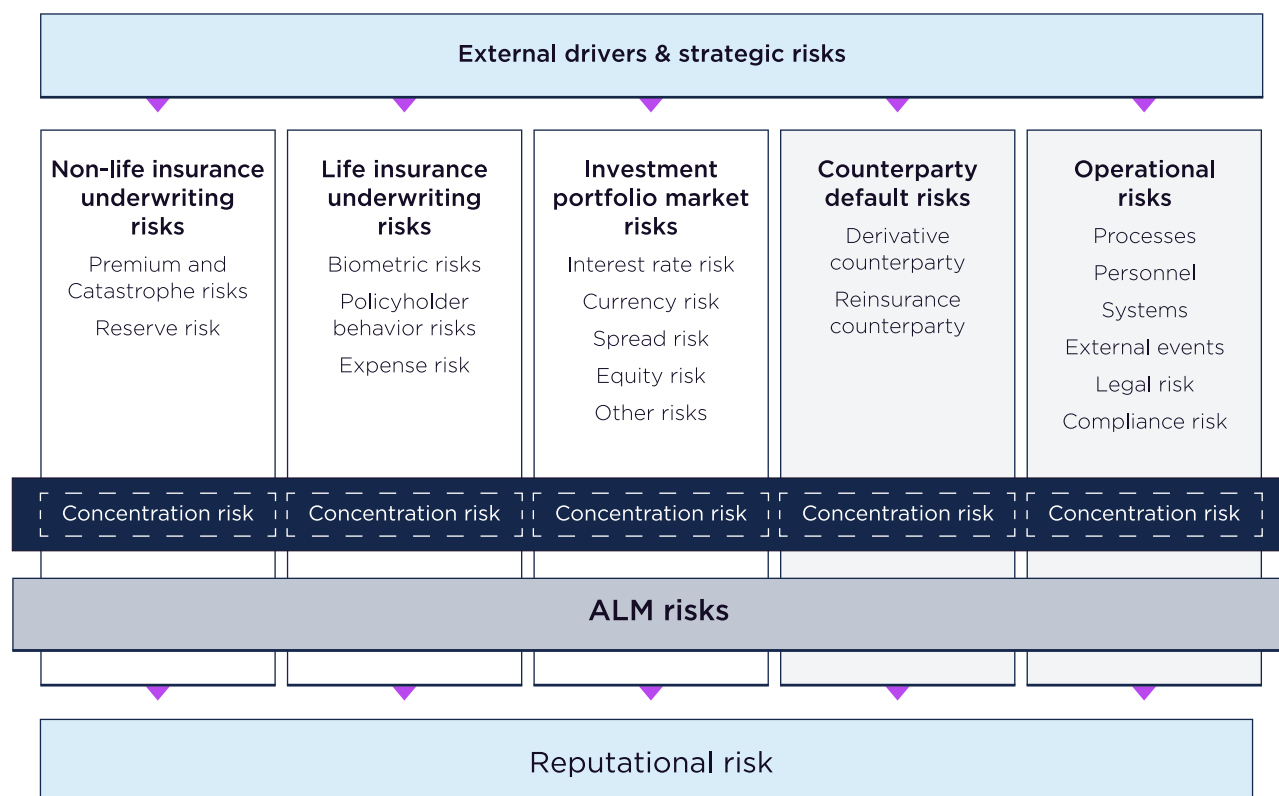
External drivers & strategic risks

Non-life insurance underwriting risks
Premium and Catastrophe risks
Reserve risk

Life insurance underwriting risks
Biometric risks
Policyholder behavior risks
Expense risk

Investment portfolio market risks
Interest rate risk
Currency risk
Spread risk
Equity risk
Other risks

Counterparty default risks
Derivative counterparty
Reinsurance counterparty

Operational risks
Processes
Personnel
Systems
External events
Legal risk
Compliance risk

Concentration risk
Concentration risk
Concentration risk
Concentration risk
Concentration risk

ALM risks

Reputational risk